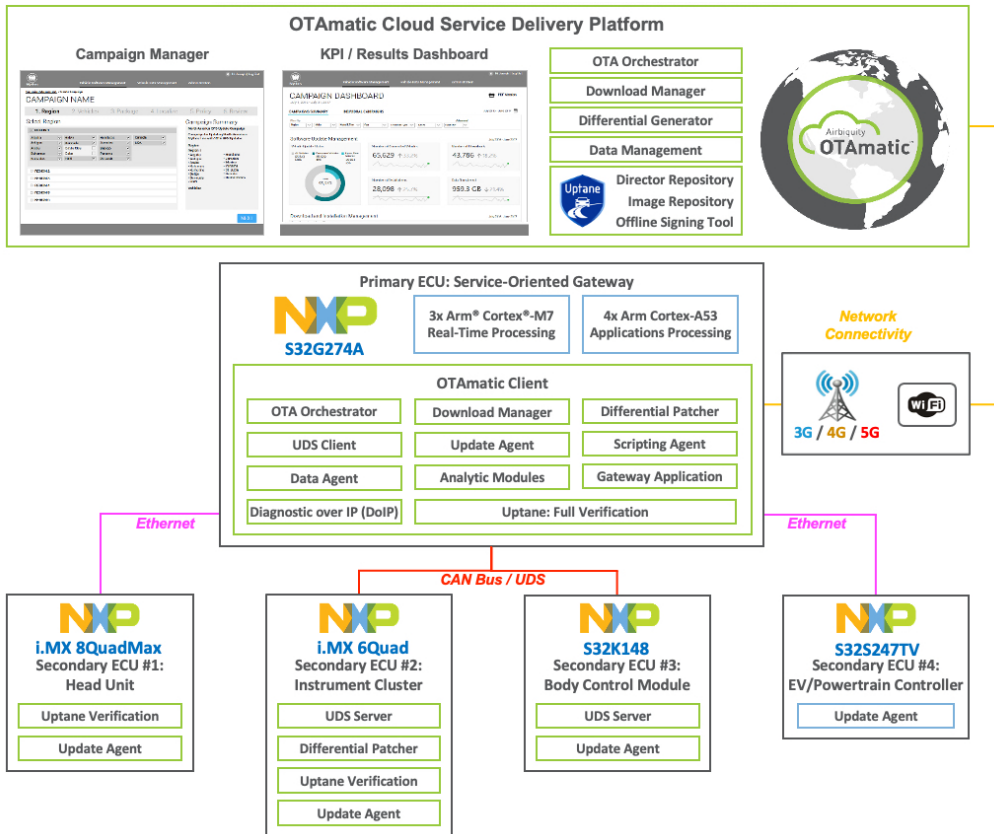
OTAmatic Cloud Service Delivery Platform

Campaign Manager

CAMPAIGN NAME

KPI / Results Dashboard

CAMPAIGN DASHBOARD

65,629

43,786

28,098

553.3 GB

OTA Orchestrator

Download Manager

Differential Generator

Data Management

Uptane

Director Repository

Image Repository

Offline Signing Tool

Airbiquity

OTAmatic

Primary ECU: Service-Oriented Gateway

NXP

S32G274A

3x Arm® Cortex®-M7 Real-Time Processing

4x Arm Cortex-A53 Applications Processing

OTAmatic Client

OTA Orchestrator

Download Manager

Differential Patcher

UDS Client

Update Agent

Scripting Agent

Data Agent

Analytic Modules

Gateway Application

Diagnostic over IP (DoIP)

Uptane: Full Verification

Network Connectivity

3G / 4G / 5G

WiFi

Ethernet

Ethernet

CAN Bus / UDS

NXP

i.MX 8QuadMax

Secondary ECU #1: Head Unit

Uptane Verification

Update Agent

NXP

i.MX 6Quad

Secondary ECU #2: Instrument Cluster

UDS Server

Differential Patcher

Uptane Verification

Update Agent

NXP

S32K148

Secondary ECU #3: Body Control Module

UDS Server

Update Agent

NXP

S32S247TV

Secondary ECU #4: EV/Powertrain Controller

Update Agent